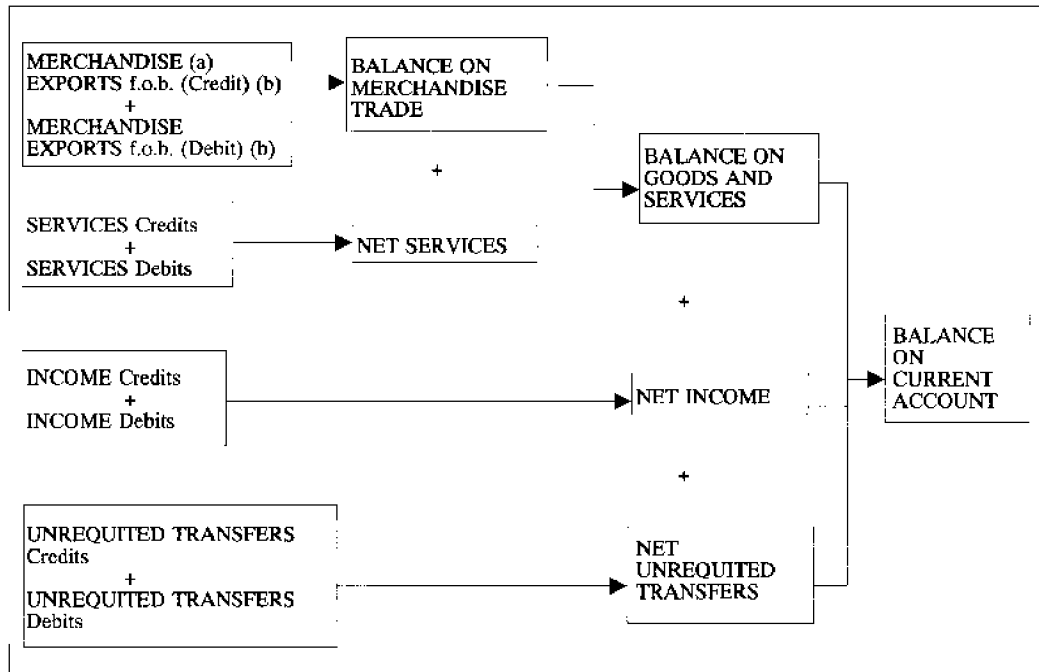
MERCHANDISE (a) EXPORTS f.o.b. (Credit) (b)
+
MERCHANDISE EXPORTS f.o.b. (Debit) (b)

BALANCE ON MERCHANDISE TRADE

+

BALANCE ON GOODS AND SERVICES

SERVICES Credits
+
SERVICES Debits

NET SERVICES

+

BALANCE ON CURRENT ACCOUNT

INCOME Credits
+
INCOME Debits

NET INCOME

+

UNREQUITED TRANSFERS Credits
+
UNREQUITED TRANSFERS Debits

NET UNREQUITED TRANSFERS